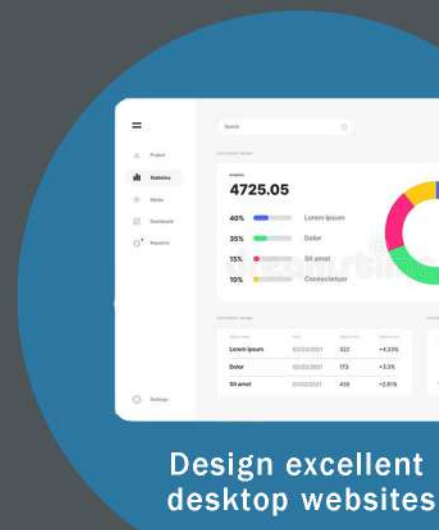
Project
Statistics
Meta
Dashboard
Reports
Settings

Search

4725.05

40% Lorem ipsum
35% Dolor
15% Sit amet
10% Consectetur

| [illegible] | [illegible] | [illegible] | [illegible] |
|---|---|---|---|
| Lorem ipsum | 01/02/2021 | 322 | +4.33% |
| Dolor | 01/02/2021 | 173 | +3.3% |
| Sit amet | 01/02/2021 | 450 | +2.81% |

Design excellent
desktop websites